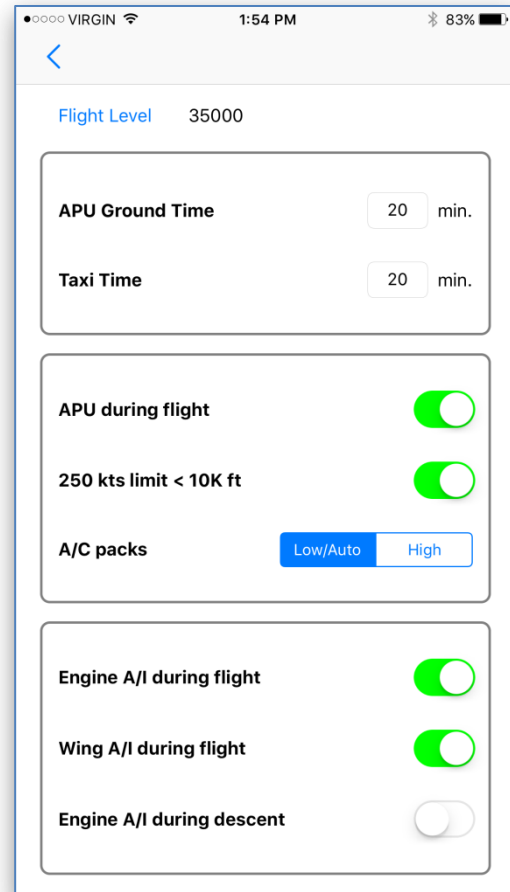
●○○○○ VIRGIN 1:54 PM 83%

<

Flight Level 35000

APU Ground Time 20 min.

Taxi Time 20 min.

APU during flight

250 kts limit < 10K ft

A/C packs Low/Auto High

Engine A/I during flight

Wing A/I during flight

Engine A/I during descent